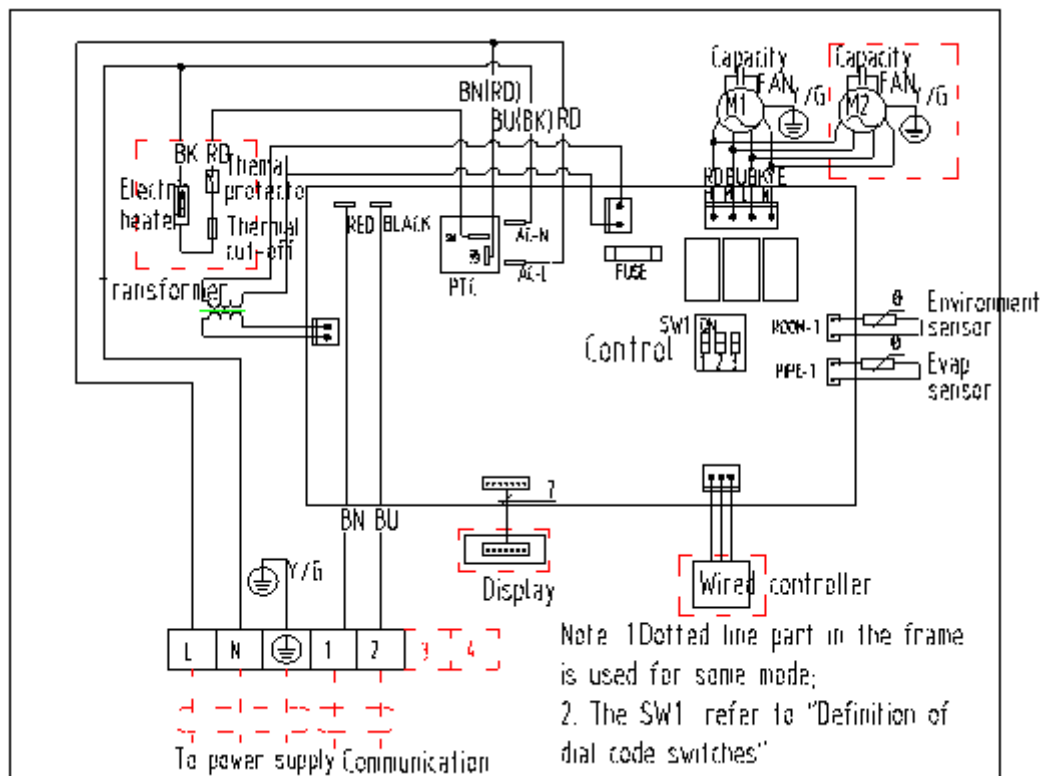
Capacity FAN Y/G
M1
Capacity FAN Y/G
M2
BN(RD)
BU(BK) RD
BK RD
Electric heater
Thermal protector
Thermal cut-off
RD BU BK Y/E
RED BLACK
AC-N
AC-L
PTC
FUSE
Transformer
SW1 ON
1 2 3
Control
ROOM-1
θ
Environment sensor
PIPE-1
θ
Evap sensor
7
BN BU
Y/G
Display
Wired controller
L N 1 2 3 4
To power supply Communication
Note 1Dotted line part in the frame is used for some mode;
2. The SW1 refer to "Definition of dial code switches"